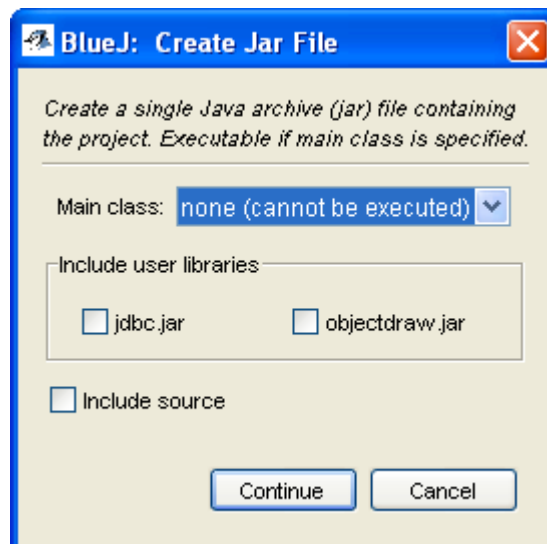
BlueJ: Create Jar File

Create a single Java archive (jar) file containing the project. Executable if main class is specified.

Main class: none (cannot be executed)

Include user libraries

jdbc.jar

objectdraw.jar

Include source

Continue

Cancel